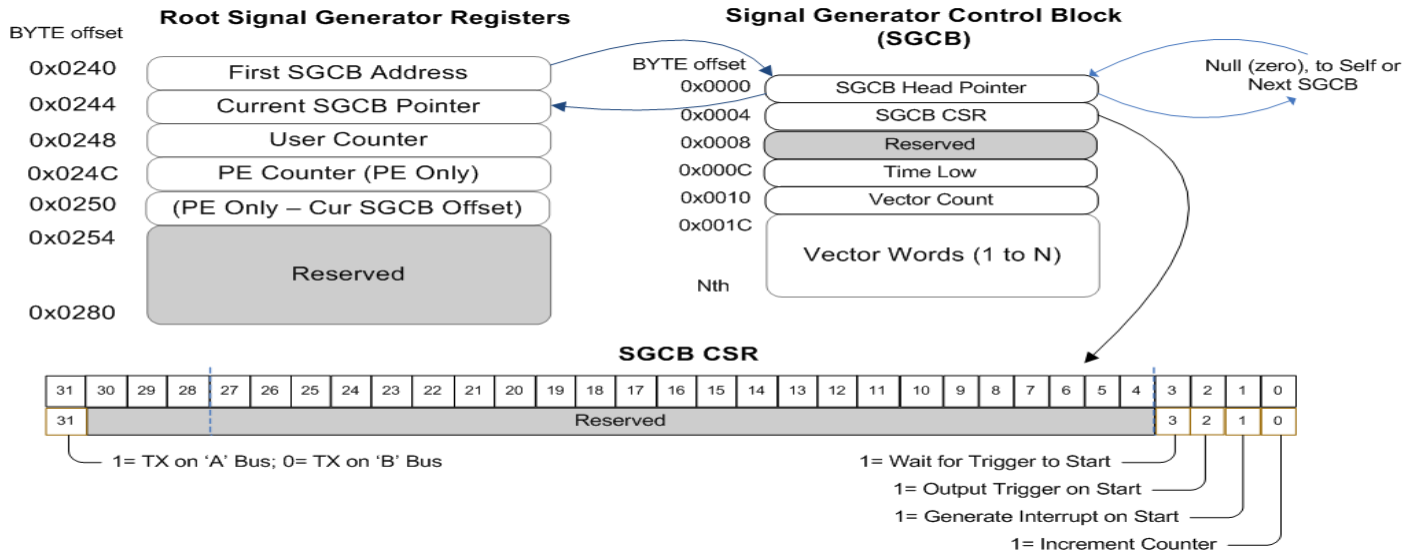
Root Signal Generator Registers

BYTE offset

0x0240 First SGCB Address
0x0244 Current SGCB Pointer
0x0248 User Counter
0x024C PE Counter (PE Only)
0x0250 (PE Only – Cur SGCB Offset)
0x0254 Reserved
0x0280

Signal Generator Control Block (SGCB)

BYTE offset
0x0000 SGCB Head Pointer
0x0004 SGCB CSR
0x0008 Reserved
0x000C Time Low
0x0010 Vector Count
0x001C Vector Words (1 to N)
Nth

Null (zero), to Self or Next SGCB

SGCB CSR

| 31 | 30 | 29 | 28 | 27 | 26 | 25 | 24 | 23 | 22 | 21 | 20 | 19 | 18 | 17 | 16 | 15 | 14 | 13 | 12 | 11 | 10 | 9 | 8 | 7 | 6 | 5 | 4 | 3 | 2 | 1 | 0 |
|---|---|---|---|---|---|---|---|---|---|---|---|---|---|---|---|---|---|---|---|---|---|---|---|---|---|---|---|---|---|---|---|
| 31 | Reserved | | | | | | | | | | | | | | | | | | | | | | | | | | | 3 | 2 | 1 | 0 |

1= TX on ‘A’ Bus; 0= TX on ‘B’ Bus
1= Wait for Trigger to Start
1= Output Trigger on Start
1= Generate Interrupt on Start
1= Increment Counter